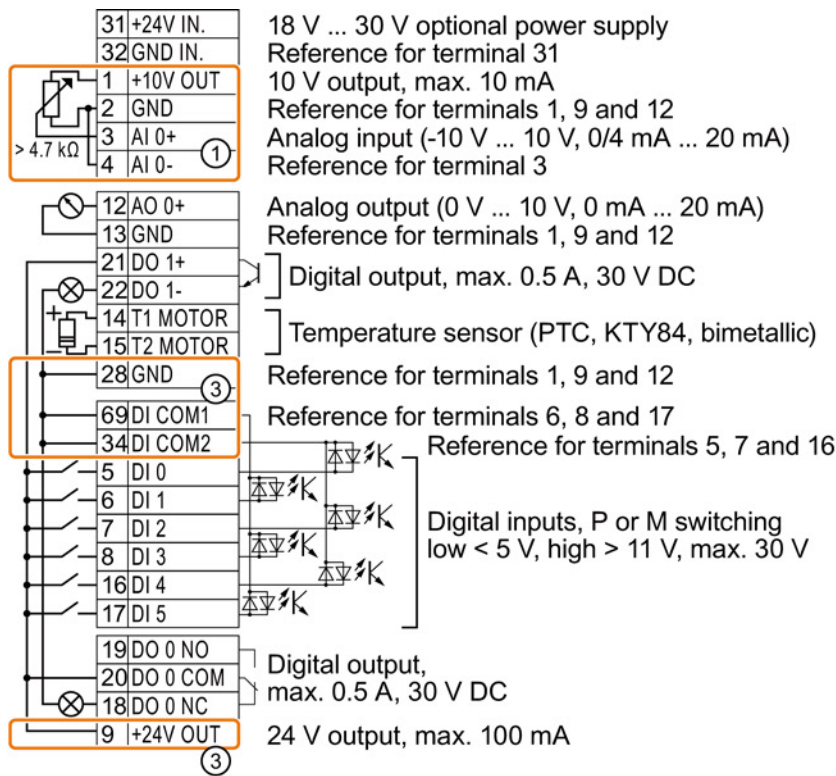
31 +24V IN. 18 V ... 30 V optional power supply
32 GND IN. Reference for terminal 31
1 +10V OUT 10 V output, max. 10 mA
2 GND Reference for terminals 1, 9 and 12
3 AI 0+ Analog input (-10 V ... 10 V, 0/4 mA ... 20 mA)
> 4.7 kΩ
4 AI 0- ① Reference for terminal 3
12 AO 0+ Analog output (0 V ... 10 V, 0 mA ... 20 mA)
13 GND Reference for terminals 1, 9 and 12
21 DO 1+
22 DO 1- Digital output, max. 0.5 A, 30 V DC
14 T1 MOTOR
15 T2 MOTOR Temperature sensor (PTC, KTY84, bimetallic)
28 GND ③ Reference for terminals 1, 9 and 12
69 DI COM1 Reference for terminals 6, 8 and 17
34 DI COM2 Reference for terminals 5, 7 and 16
5 DI 0
6 DI 1
7 DI 2
8 DI 3
16 DI 4
17 DI 5
Digital inputs, P or M switching low < 5 V, high > 11 V, max. 30 V
19 DO 0 NO
20 DO 0 COM
18 DO 0 NC
Digital output, max. 0.5 A, 30 V DC
9 +24V OUT 24 V output, max. 100 mA
③